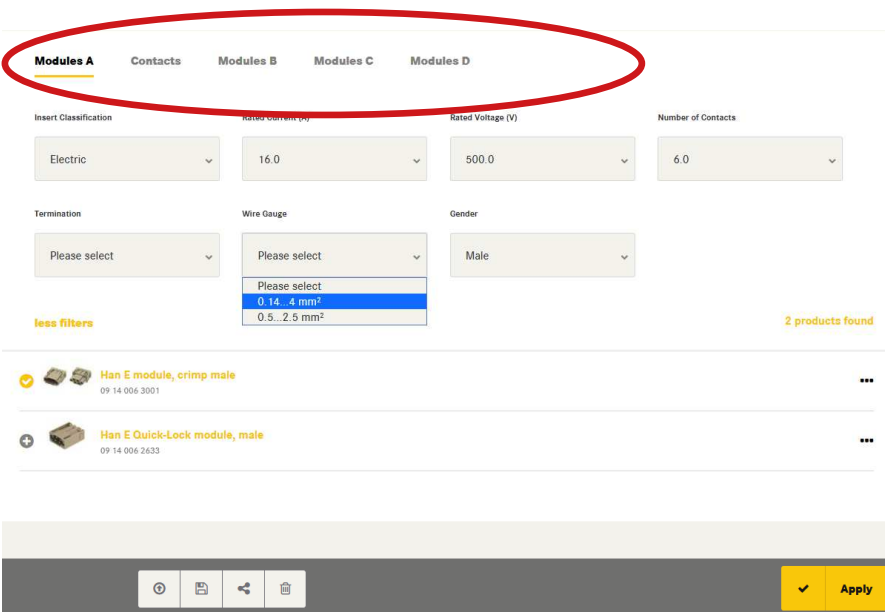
Modules A Contacts Modules B Modules C Modules D

Insert Classification
Electric

Rated Current (A)
16.0

Rated Voltage (V)
500.0

Number of Contacts
6.0

Termination
Please select

Wire Gauge
Please select

Please select
0.14...4 mm²
0.5...2.5 mm²

Gender
Male

less filters

2 products found

Han E module, crimp male
09 14 006 3001

Han E Quick-Lock module, male
09 14 006 2633

Apply